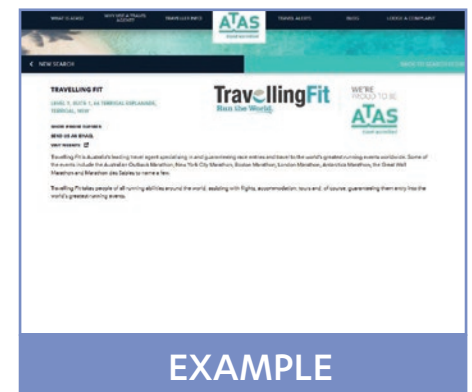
WHAT IS ATAS?   WHY USE A TRAVEL AGENT?   TRAVELLER INFO   ATAS   TRAVEL ALERTS   BLOG   LODGE A COMPLAINT

< NEW SEARCH   BACK TO SEARCH RESULTS

TRAVELLING FIT

LEVEL 1, SUITE 1, 46 TERRIGAL ESPLANADE, TERRIGAL, NSW

SHOW PHONE NUMBER

SEND US AN EMAIL

VISIT WEBSITE

TravellingFit
Run the World.

WE'RE PROUD TO BE ATAS

Travelling Fit is Australia's leading travel agent specialising in and guaranteeing race entries and travel to the world's greatest running events worldwide. Some of the events include the Australian Outback Marathon, New York City Marathon, Boston Marathon, London Marathon, Antarctica Marathon, The Great Wall Marathon and Marathon des Sables to name a few.

Travelling Fit takes people of all running abilities around the world, assisting with flights, accommodation, tours and, of course, guaranteeing them entry into the world's greatest running events.

EXAMPLE